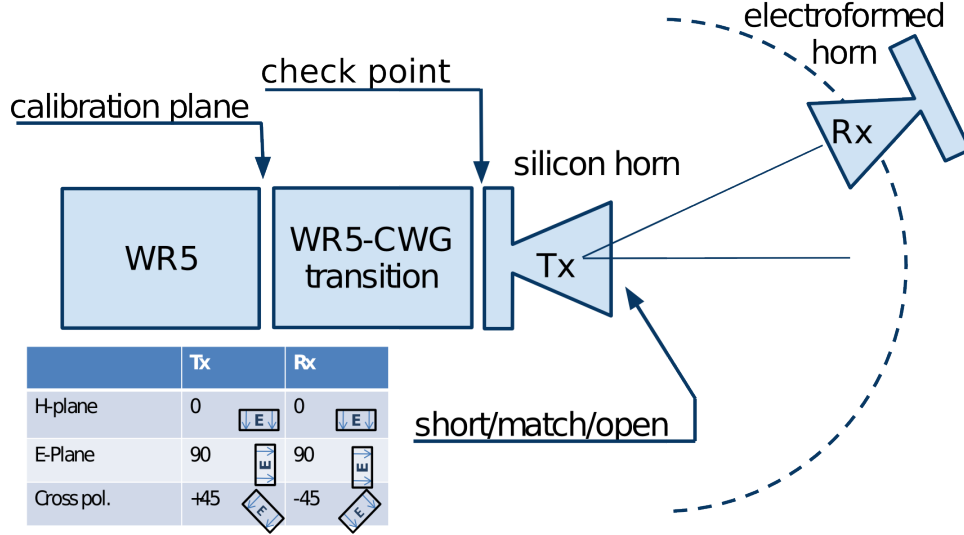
electroformed horn

check point

calibration plane

silicon horn

Rx

WR5

WR5-CWG transition

Tx

short/match/open

| | Tx | Rx |
|---|---|---|
| H-plane | 0 E | 0 E |
| E-Plane | 90 E | 90 E |
| Cross pol. | +45 E | -45 E |